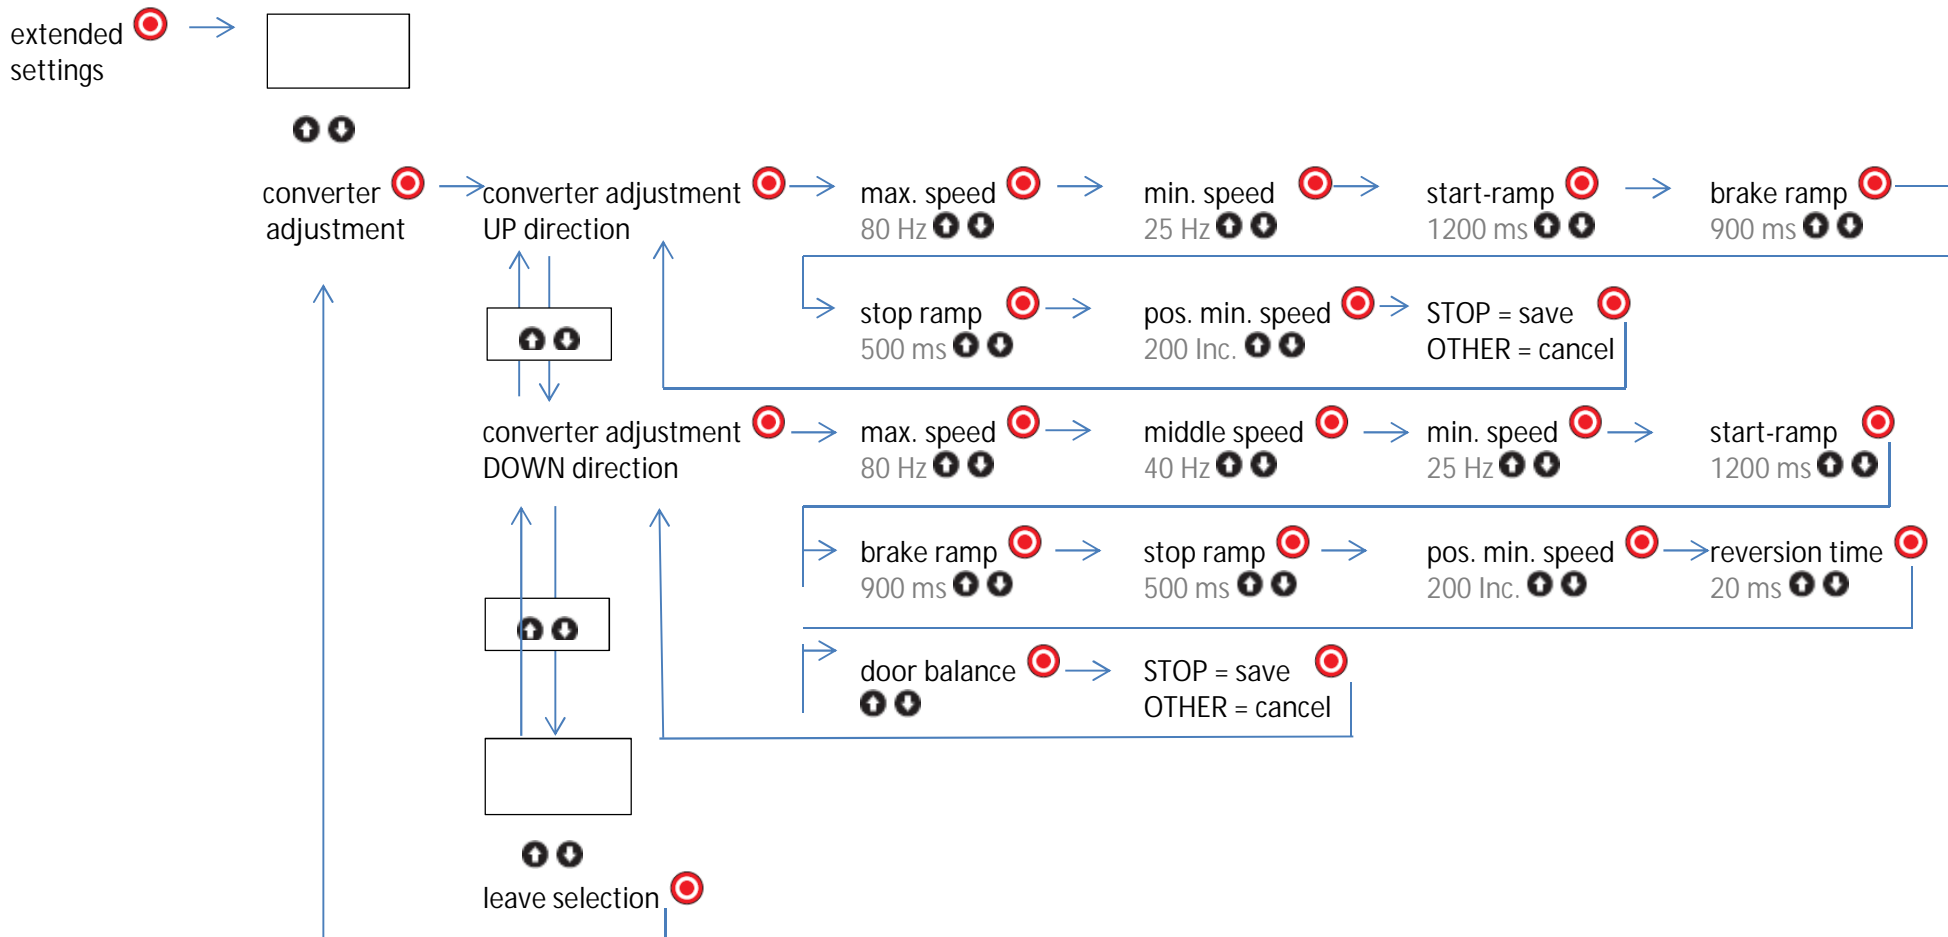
extended settings

converter adjustment

converter adjustment UP direction

max. speed 80 Hz

min. speed 25 Hz

start-ramp 1200 ms

brake ramp 900 ms

stop ramp 500 ms

pos. min. speed 200 Inc.

STOP = save
OTHER = cancel

converter adjustment DOWN direction

max. speed 80 Hz

middle speed 40 Hz

min. speed 25 Hz

start-ramp 1200 ms

brake ramp 900 ms

stop ramp 500 ms

pos. min. speed 200 Inc.

reversion time 20 ms

door balance

STOP = save
OTHER = cancel

leave selection